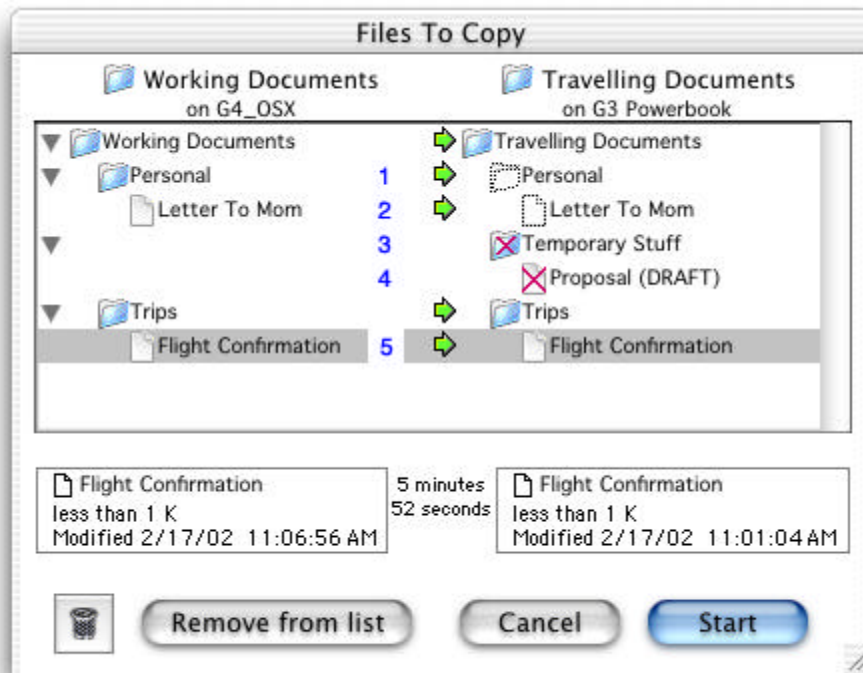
Files To Copy

Working Documents
on G4_OSX

Travelling Documents
on G3 Powerbook

Working Documents
Travelling Documents
Personal
1
Personal
Letter To Mom
2
Letter To Mom
3
Temporary Stuff
4
Proposal (DRAFT)
Trips
Trips
Flight Confirmation
5
Flight Confirmation

Flight Confirmation
less than 1 K
Modified 2/17/02 11:06:56 AM

5 minutes
52 seconds

Flight Confirmation
less than 1 K
Modified 2/17/02 11:01:04 AM

Remove from list
Cancel
Start